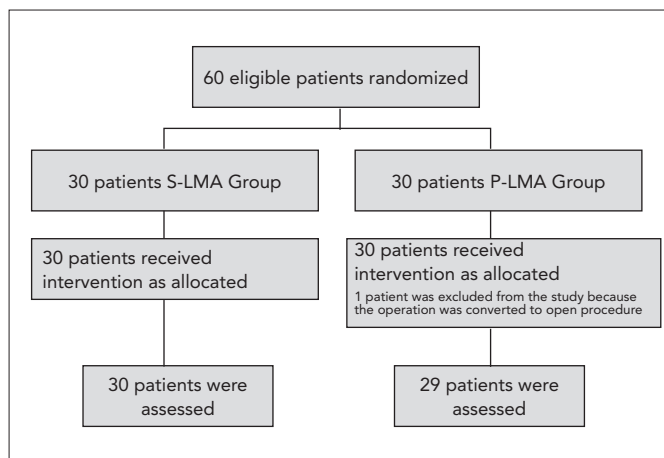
60 eligible patients randomized

30 patients S-LMA Group

30 patients P-LMA Group

30 patients received intervention as allocated

30 patients received intervention as allocated
1 patient was excluded from the study because the operation was converted to open procedure

30 patients were assessed

29 patients were assessed